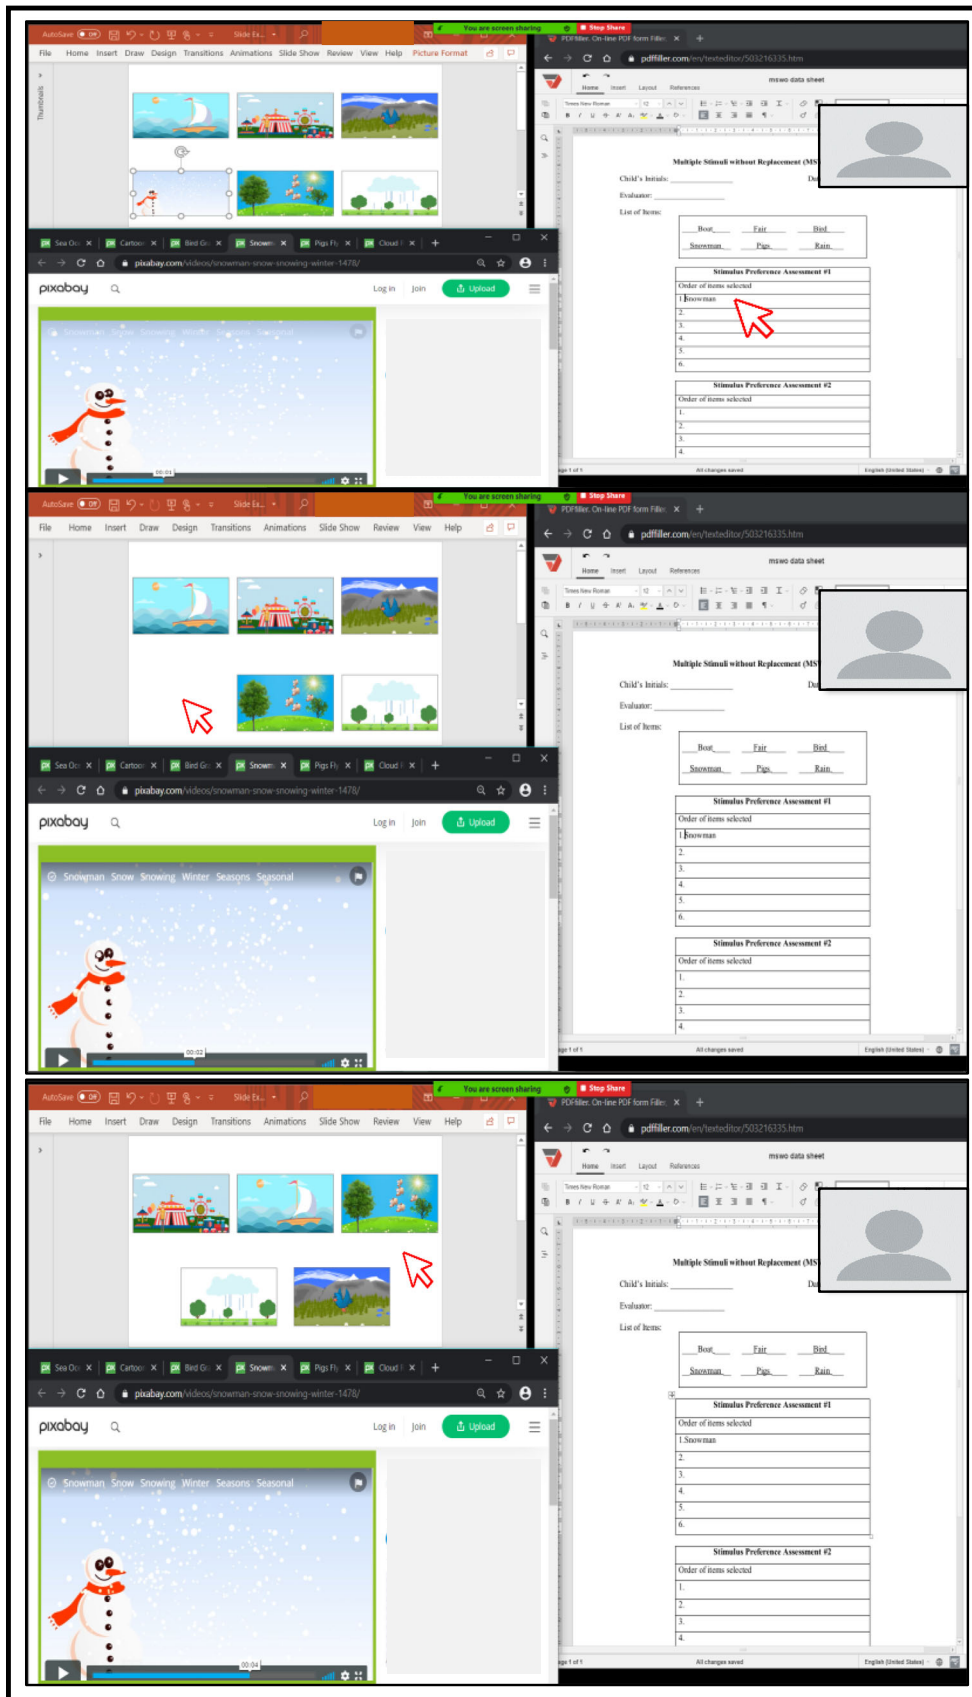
AutoSave Off Slide Ex... You are screen sharing Stop Share

File Home Insert Draw Design Transitions Animations Slide Show Review View Help Picture Format

Thumbnails

Sea Or × Cartoon × Bird Gr × Snowm × Pigs Fly × Cloud × +

pixabay.com/videos/snowman-snow-snowing-winter-1478/

pixabay Log in Join Upload

Snowman Snow Snowing Winter Seasons Seasonal

00:01

PDFfiller. On-line PDF form Filler ×

pdffiller.com/en/texteditor/503216335.htm

mswo data sheet

Home Insert Layout References

Times New Roman 12

Multiple Stimuli without Replacement (MS

Child's Initials: Da

Evaluator:

List of Items:

| Boat | Fair | Bird |
|---|---|---|
| Snowman | Pigs | Rain |

| Stimulus Preference Assessment #1 |
|---|
| Order of items selected |
| 1.Snowman |
| 2. |
| 3. |
| 4. |
| 5. |
| 6. |

| Stimulus Preference Assessment #2 |
|---|
| Order of items selected |
| 1. |
| 2. |
| 3. |
| 4. |

age 1 of 1 All changes saved English (United States)

AutoSave Off Slide Ex... You are screen sharing Stop Share

File Home Insert Draw Design Transitions Animations Slide Show Review View Help

Sea Or × Cartoon × Bird Gr × Snowm × Pigs Fly × Cloud × +

pixabay.com/videos/snowman-snow-snowing-winter-1478/

pixabay Log in Join Upload

Snowman Snow Snowing Winter Seasons Seasonal

00:02

PDFfiller. On-line PDF form Filler ×

pdffiller.com/en/texteditor/503216335.htm

mswo data sheet

Home Insert Layout References

Times New Roman 12

Multiple Stimuli without Replacement (MS

Child's Initials: Da

Evaluator:

List of Items:

| Boat | Fair | Bird |
|---|---|---|
| Snowman | Pigs | Rain |

| Stimulus Preference Assessment #1 |
|---|
| Order of items selected |
| 1.Snowman |
| 2. |
| 3. |
| 4. |
| 5. |
| 6. |

| Stimulus Preference Assessment #2 |
|---|
| Order of items selected |
| 1. |
| 2. |
| 3. |
| 4. |

age 1 of 1 All changes saved English (United States)

AutoSave Off Slide Ex... You are screen sharing Stop Share

File Home Insert Draw Design Transitions Animations Slide Show Review View Help

Sea Or × Cartoon × Bird Gr × Snowm × Pigs Fly × Cloud × +

pixabay.com/videos/snowman-snow-snowing-winter-1478/

pixabay Log in Join Upload

Snowman Snow Snowing Winter Seasons Seasonal

00:04

PDFfiller. On-line PDF form Filler ×

pdffiller.com/en/texteditor/503216335.htm

mswo data sheet

Home Insert Layout References

Times New Roman 12

Multiple Stimuli without Replacement (MS

Child's Initials: Da

Evaluator:

List of Items:

| Boat | Fair | Bird |
|---|---|---|
| Snowman | Pigs | Rain |

| Stimulus Preference Assessment #1 |
|---|
| Order of items selected |
| 1.Snowman |
| 2. |
| 3. |
| 4. |
| 5. |
| 6. |

| Stimulus Preference Assessment #2 |
|---|
| Order of items selected |
| 1. |
| 2. |
| 3. |
| 4. |

age 1 of 1 All changes saved English (United States)